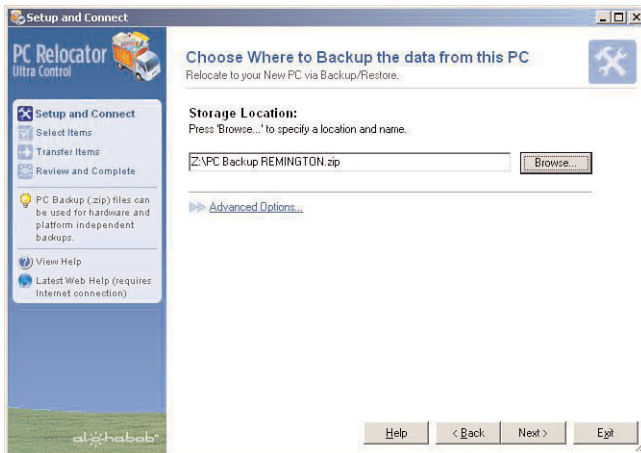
Setup and Connect

PC Relocator
Ultra Control

Choose Where to Backup the data from this PC
Relocate to your New PC via Backup/Restore.

Setup and Connect
Select Items
Transfer Items
Review and Complete

PC Backup (.zip) files can be used for hardware and platform independent backups.

View Help
Latest Web Help (requires Internet connection)

Storage Location:
Press 'Browse...' to specify a location and name.

Z:\PC Backup REMINGTON.zip

Browse...

Advanced Options...

alphabob

Help
< Back
Next >
Exit